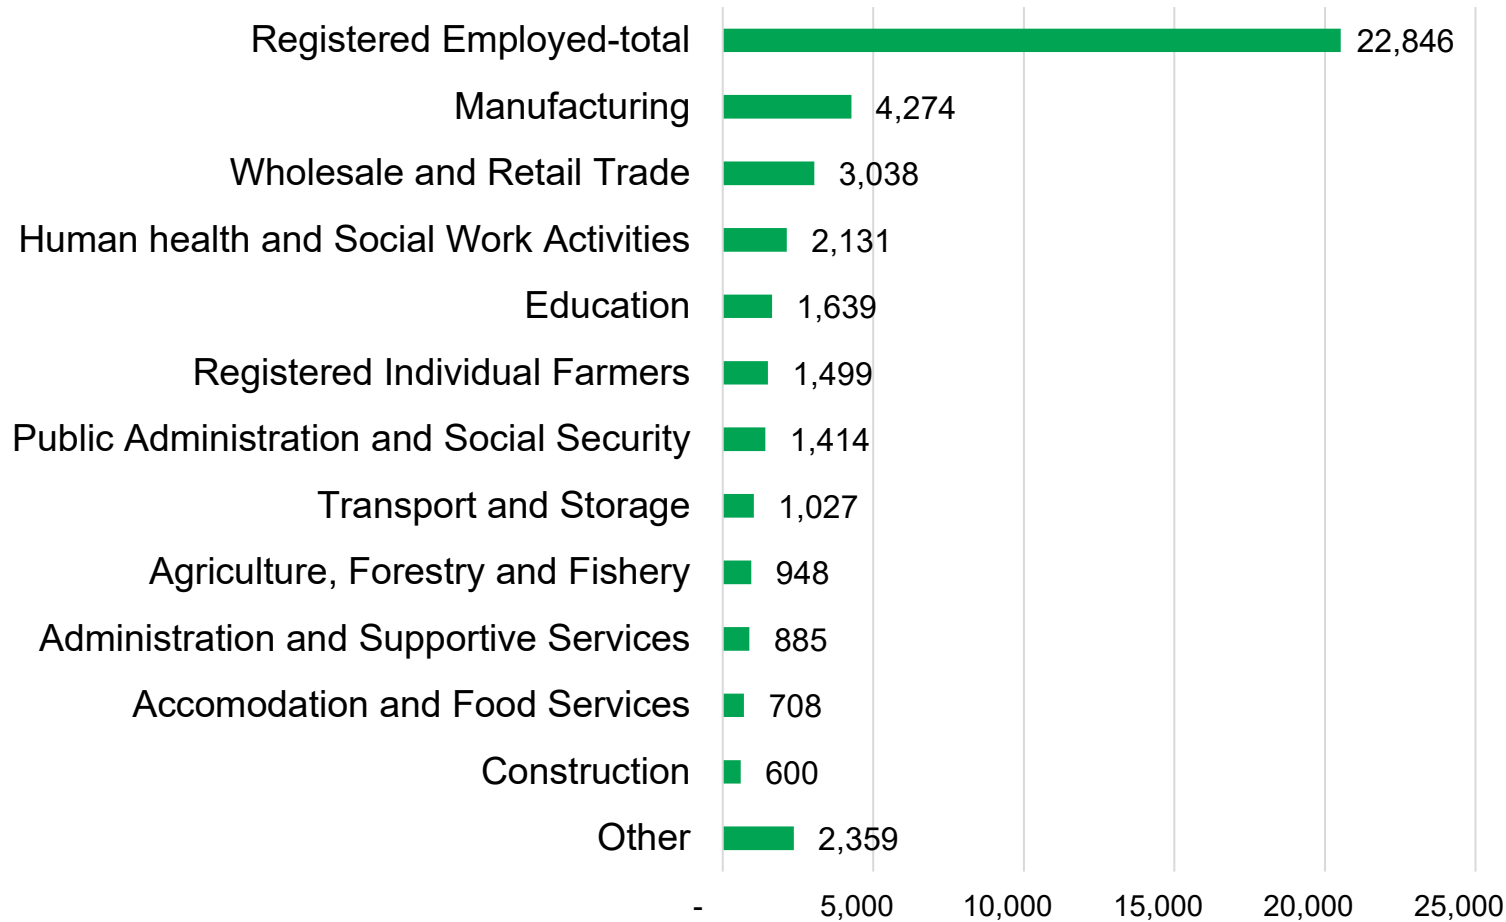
Registered Employed-total 22,846
Manufacturing 4,274
Wholesale and Retail Trade 3,038
Human health and Social Work Activities 2,131
Education 1,639
Registered Individual Farmers 1,499
Public Administration and Social Security 1,414
Transport and Storage 1,027
Agriculture, Forestry and Fishery 948
Administration and Supportive Services 885
Accomodation and Food Services 708
Construction 600
Other 2,359

- 5,000 10,000 15,000 20,000 25,000